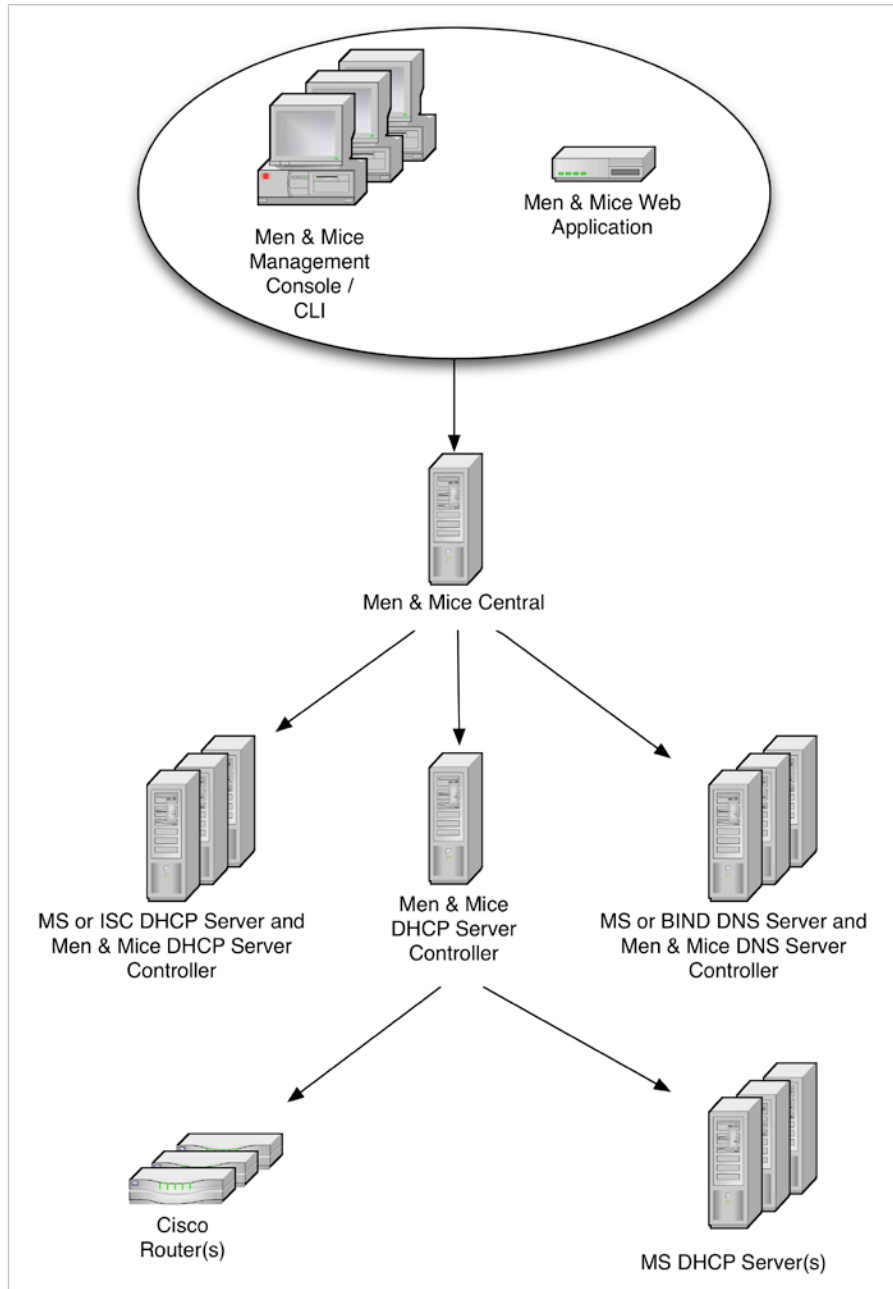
Men & Mice Management Console / CLI

Men & Mice Web Application

Men & Mice Central

MS or ISC DHCP Server and Men & Mice DHCP Server Controller

Men & Mice DHCP Server Controller

MS or BIND DNS Server and Men & Mice DNS Server Controller

Cisco Router(s)

MS DHCP Server(s)